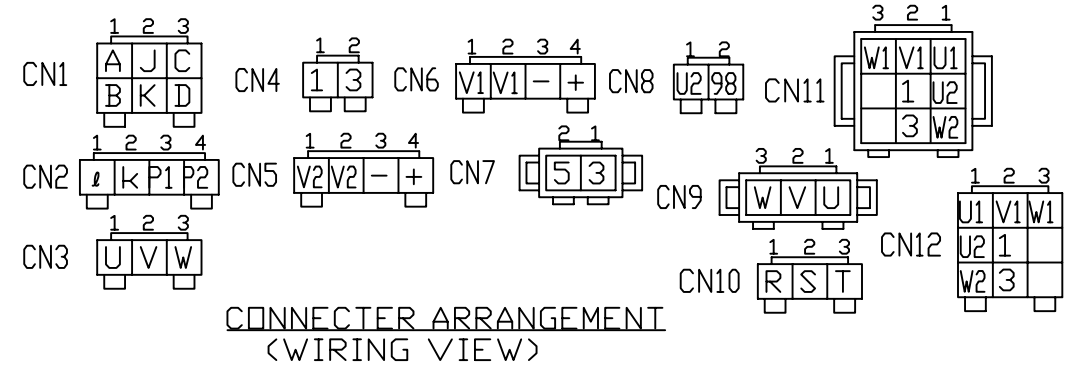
CN1
1 2 3
A J C
B K D

CN4
1 2
1 3

CN6
1 2 3 4
V1 V1 − +

CN8
1 2
U2 98

CN11
3 2 1
W1 V1 U1
1 U2
3 W2

CN2
1 2 3 4
ℓ k P1 P2

CN5
1 2 3 4
V2 V2 − +

CN7
2 1
5 3

CN9
3 2 1
W V U

CN3
1 2 3
U V W

CN12
1 2 3
U1 V1 W1
U2 1
W2 3

CN10
1 2 3
R S T

CONNECTER ARRANGEMENT
(WIRING VIEW)